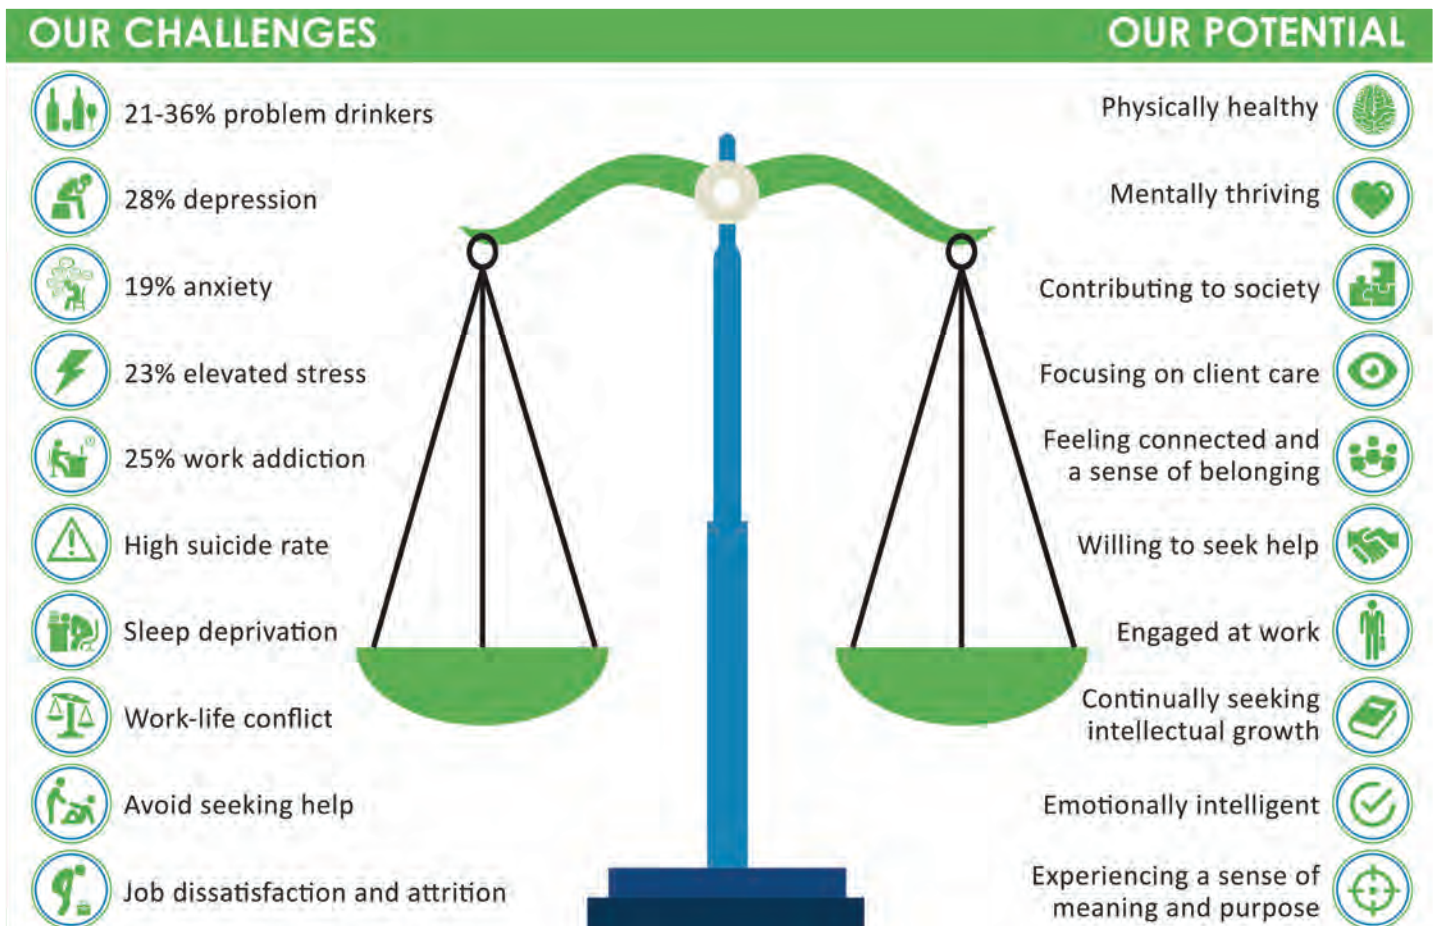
OUR CHALLENGES

21-36% problem drinkers

28% depression

19% anxiety

23% elevated stress

25% work addiction

High suicide rate

Sleep deprivation

Work-life conflict

Avoid seeking help

Job dissatisfaction and attrition

OUR POTENTIAL

Physically healthy

Mentally thriving

Contributing to society

Focusing on client care

Feeling connected and a sense of belonging

Willing to seek help

Engaged at work

Continually seeking intellectual growth

Emotionally intelligent

Experiencing a sense of meaning and purpose